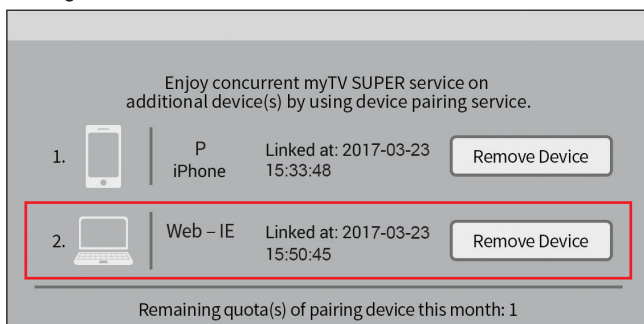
Enjoy concurrent myTV SUPER service on additional device(s) by using device pairing service.

1. P iPhone Linked at: 2017-03-23 15:33:48 Remove Device

2. Web – IE Linked at: 2017-03-23 15:50:45 Remove Device

Remaining quota(s) of pairing device this month: 1